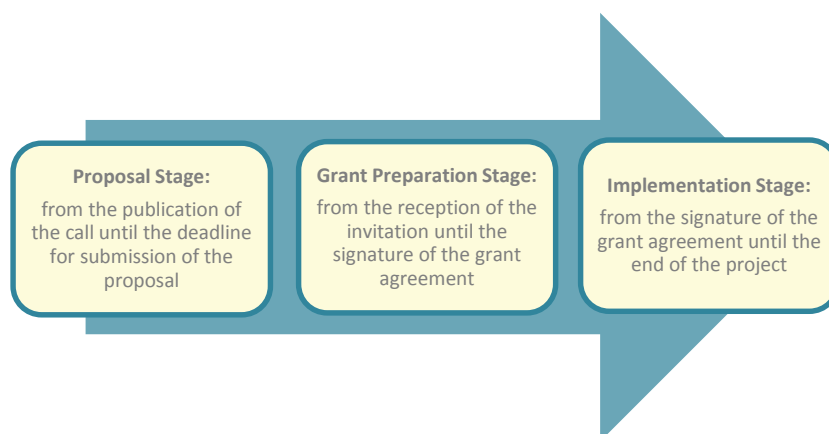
Proposal Stage:
from the publication of the call until the deadline for submission of the proposal

Grant Preparation Stage:
from the reception of the invitation until the signature of the grant agreement

Implementation Stage:
from the signature of the grant agreement until the end of the project